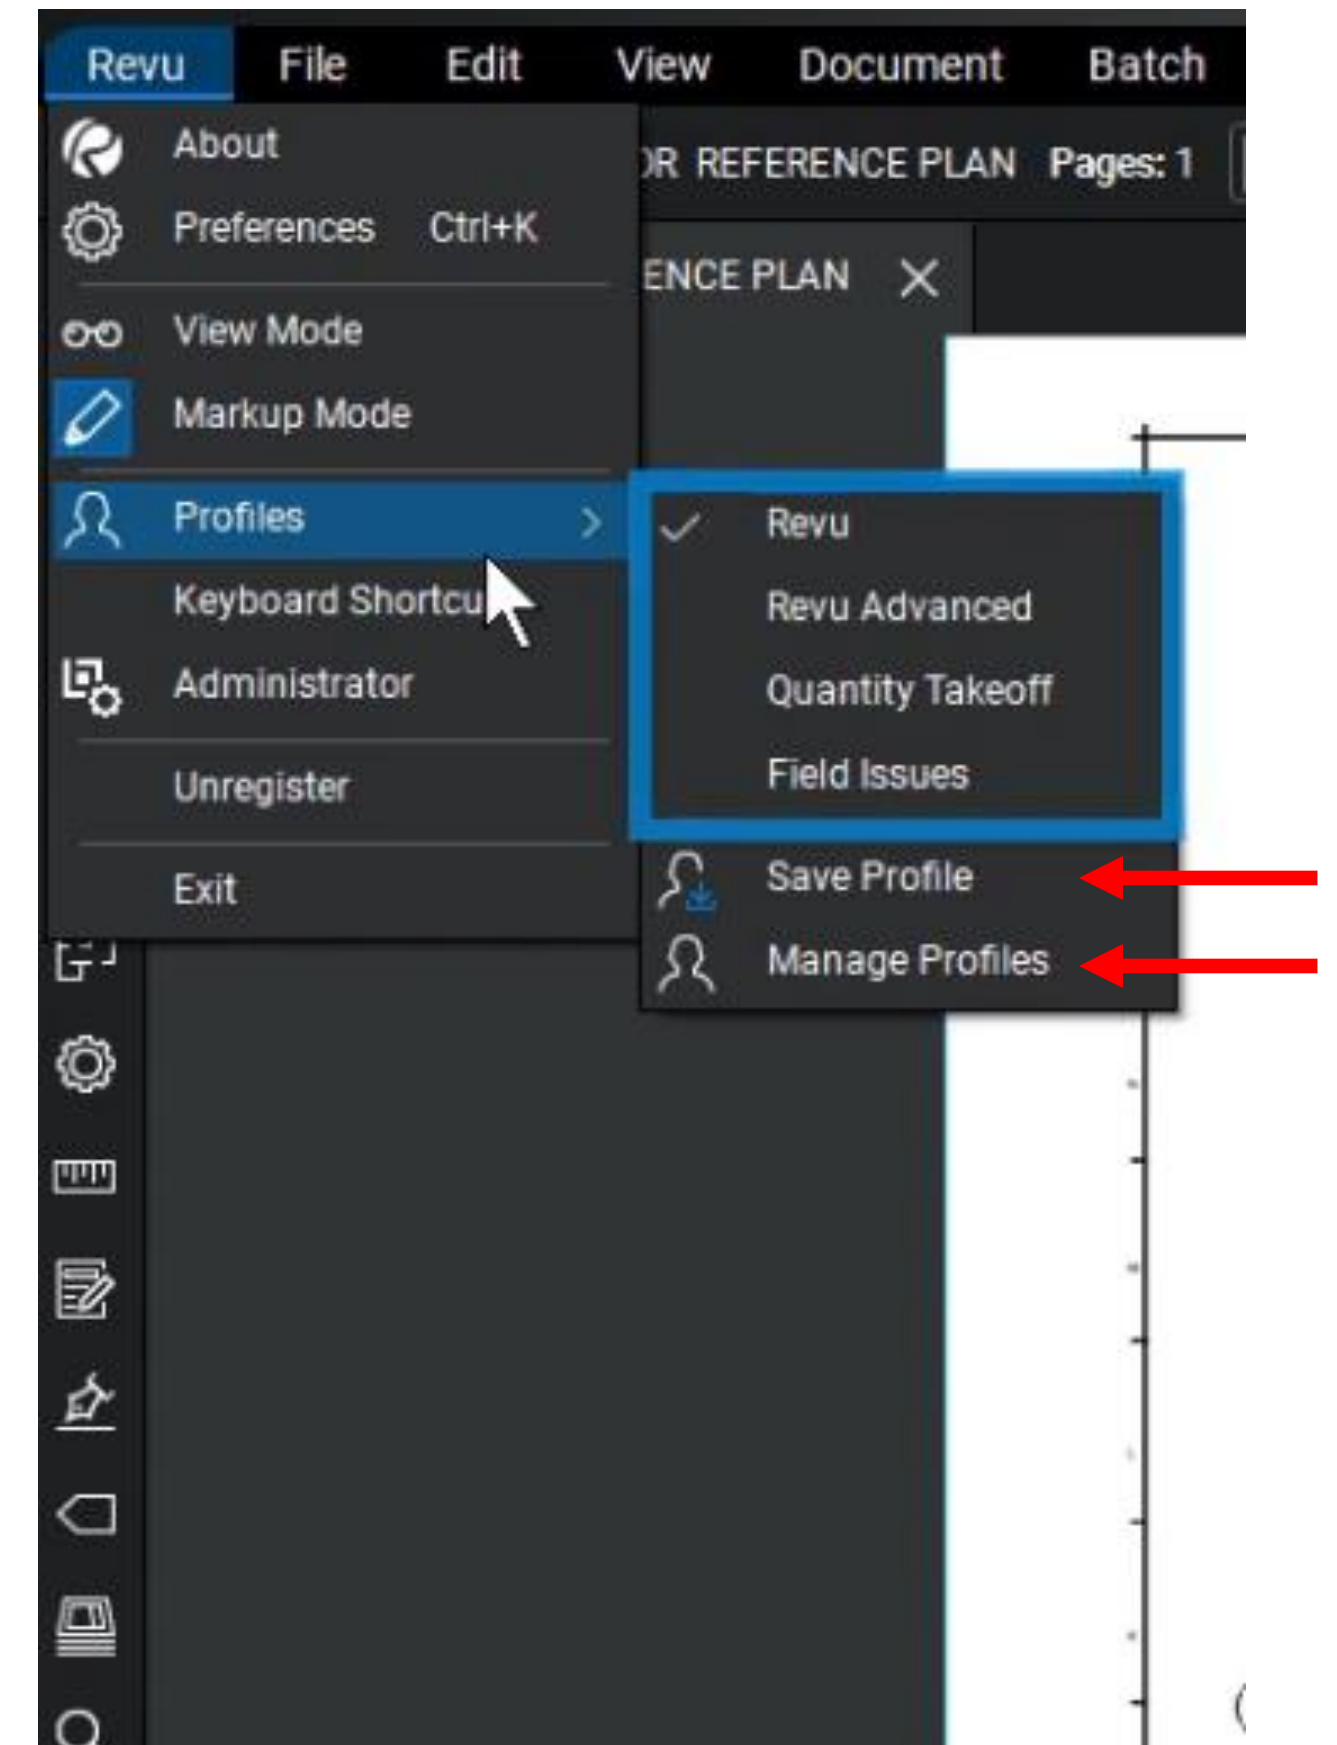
Revu File Edit View Document Batch

About
Preferences Ctrl+K
View Mode
Markup Mode
Profiles
Keyboard Shortcu
Administrator
Unregister
Exit

)R REFERENCE PLAN Pages: 1

ENCE PLAN

Revu
Revu Advanced
Quantity Takeoff
Field Issues
Save Profile
Manage Profiles